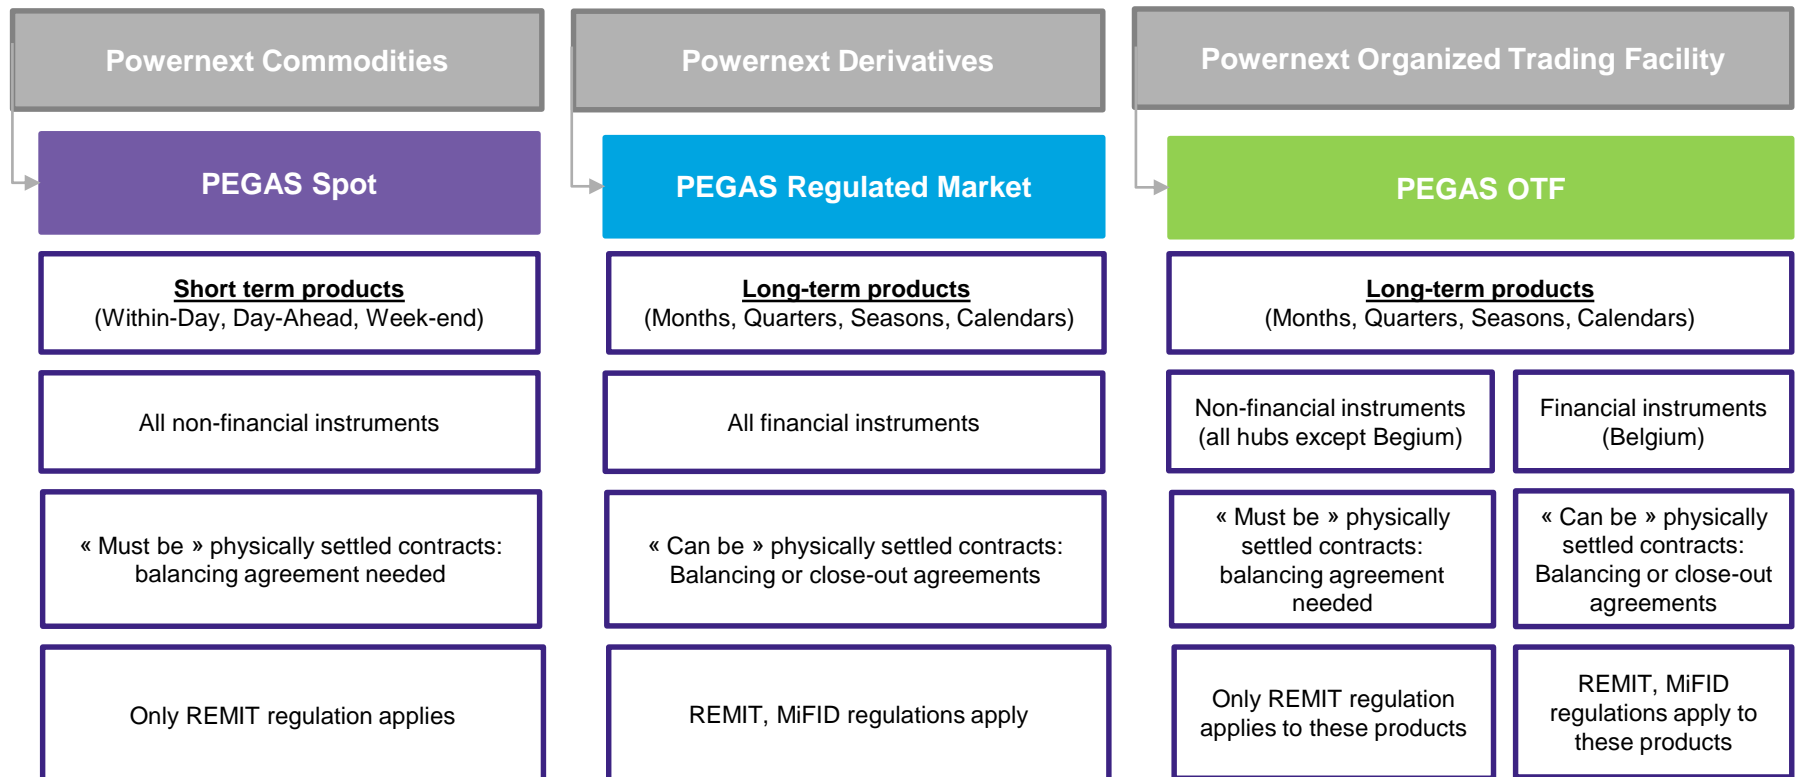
Powernext Commodities

PEGAS Spot

Short term products
(Within-Day, Day-Ahead, Week-end)

All non-financial instruments

« Must be » physically settled contracts: balancing agreement needed

Only REMIT regulation applies

Powernext Derivatives

PEGAS Regulated Market

Long-term products
(Months, Quarters, Seasons, Calendars)

All financial instruments

« Can be » physically settled contracts: Balancing or close-out agreements

REMIT, MiFID regulations apply

Powernext Organized Trading Facility

PEGAS OTF

Long-term products
(Months, Quarters, Seasons, Calendars)

Non-financial instruments (all hubs except Begium)

Financial instruments (Belgium)

« Must be » physically settled contracts: balancing agreement needed

« Can be » physically settled contracts: Balancing or close-out agreements

Only REMIT regulation applies to these products

REMIT, MiFID regulations apply to these products